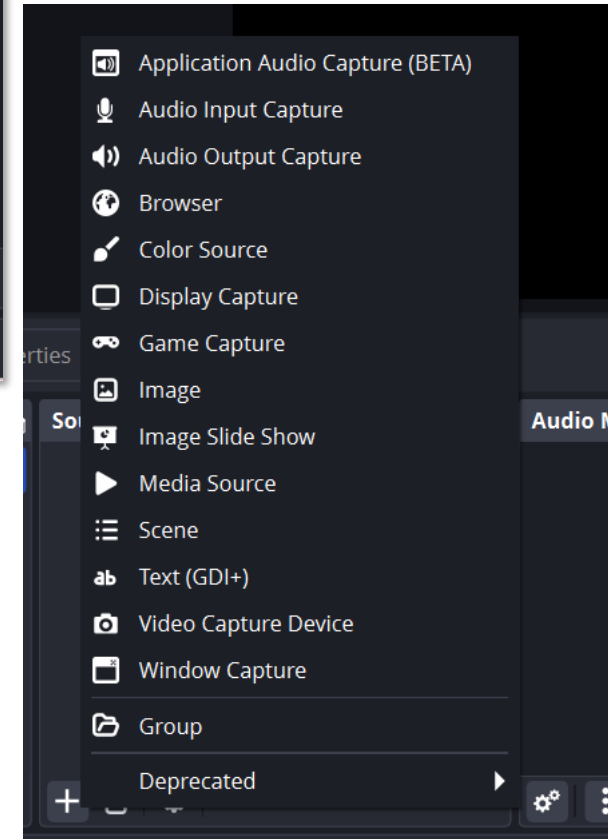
erties

So

Audio M

Application Audio Capture (BETA)
Audio Input Capture
Audio Output Capture
Browser
Color Source
Display Capture
Game Capture
Image
Image Slide Show
Media Source
Scene
ab Text (GDI+)
Video Capture Device
Window Capture
Group
Deprecated